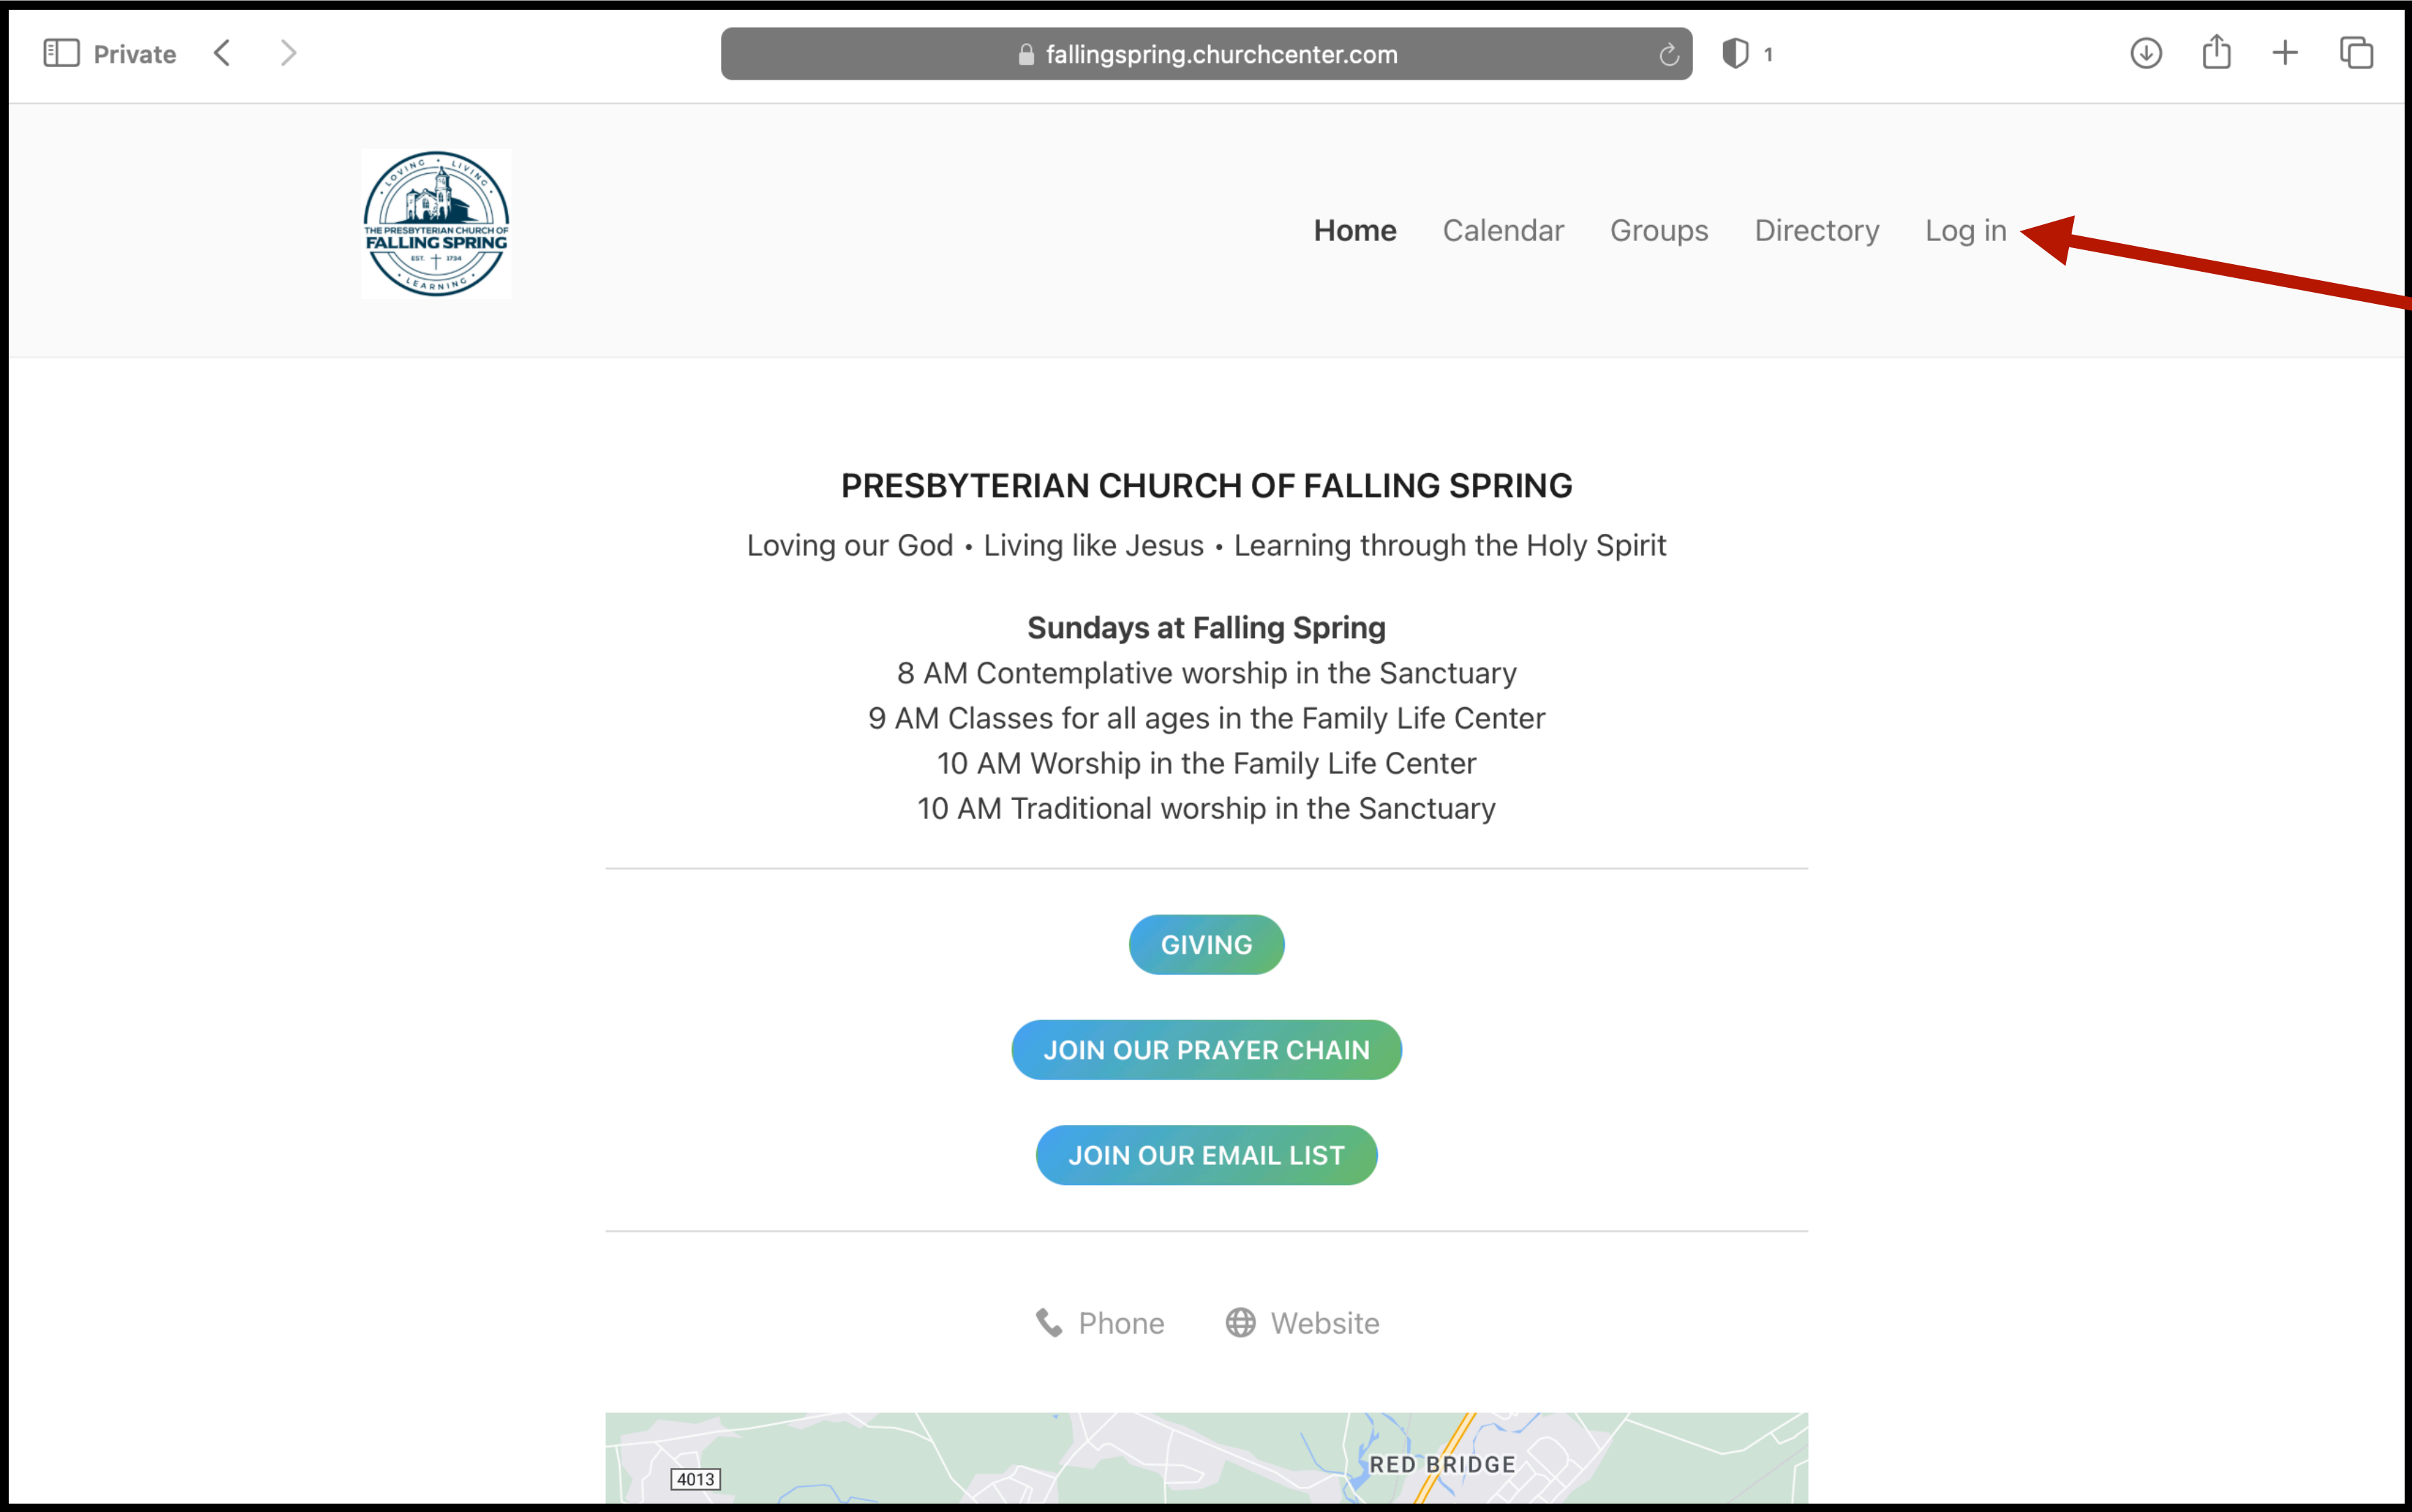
Private

fallingspring.churchcenter.com

1

LOVING LIVING
THE PRESBYTERIAN CHURCH OF
FALLING SPRING
EST. 1734
LEARNING

Home Calendar Groups Directory Log in

PRESBYTERIAN CHURCH OF FALLING SPRING

Loving our God • Living like Jesus • Learning through the Holy Spirit

Sundays at Falling Spring
8 AM Contemplative worship in the Sanctuary
9 AM Classes for all ages in the Family Life Center
10 AM Worship in the Family Life Center
10 AM Traditional worship in the Sanctuary

GIVING

JOIN OUR PRAYER CHAIN

JOIN OUR EMAIL LIST

Phone Website

4013
RED BRIDGE